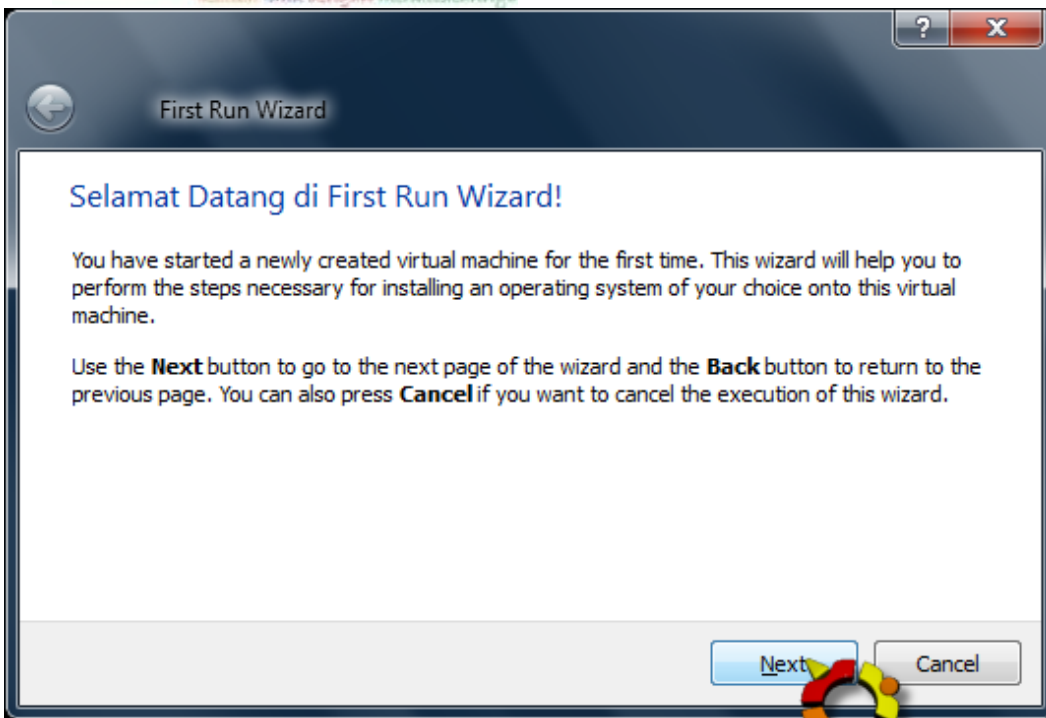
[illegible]

?

X

First Run Wizard

Selamat Datang di First Run Wizard!

You have started a newly created virtual machine for the first time. This wizard will help you to perform the steps necessary for installing an operating system of your choice onto this virtual machine.

Use the **Next** button to go to the next page of the wizard and the **Back** button to return to the previous page. You can also press **Cancel** if you want to cancel the execution of this wizard.

Next

Cancel